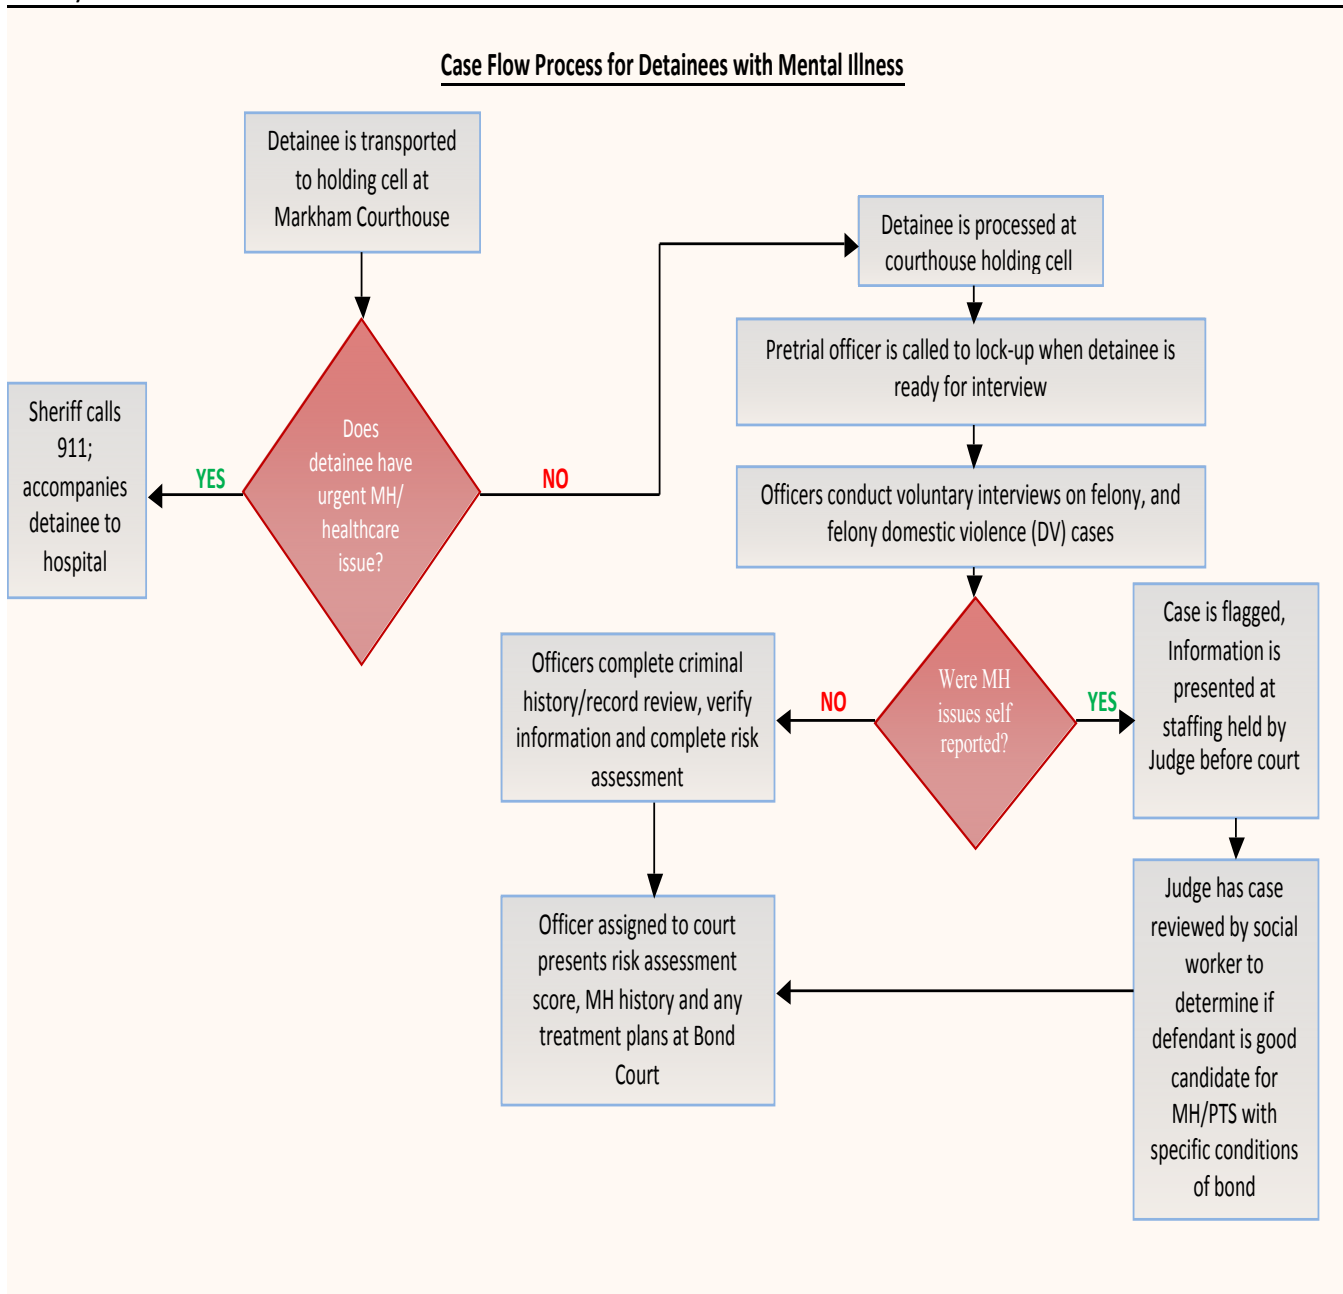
Case Flow Process for Detainees with Mental Illness

Detainee is transported to holding cell at Markham Courthouse

Does detainee have urgent MH/ healthcare issue?

YES

Sheriff calls 911; accompanies detainee to hospital

NO

Detainee is processed at courthouse holding cell

Pretrial officer is called to lock-up when detainee is ready for interview

Officers conduct voluntary interviews on felony, and felony domestic violence (DV) cases

Were MH issues self reported?

NO

Officers complete criminal history/record review, verify information and complete risk assessment

YES

Case is flagged, Information is presented at staffing held by Judge before court

Officer assigned to court presents risk assessment score, MH history and any treatment plans at Bond Court

Judge has case reviewed by social worker to determine if defendant is good candidate for MH/PTS with specific conditions of bond